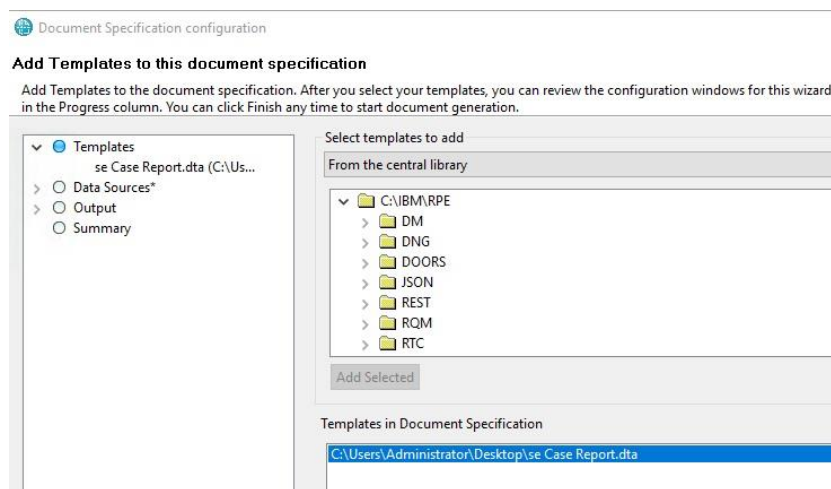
Document Specification configuration

Add Templates to this document specification

Add Templates to the document specification. After you select your templates, you can review the configuration windows for this wizard in the Progress column. You can click Finish any time to start document generation.

Templates
se Case Report.dta (C:\Us...
Data Sources*
Output
Summary

Select templates to add

From the central library

C:\IBM\RPE
DM
DNG
DOORS
JSON
REST
RQM
RTC

Add Selected

Templates in Document Specification

C:\Users\Administrator\Desktop\se Case Report.dta